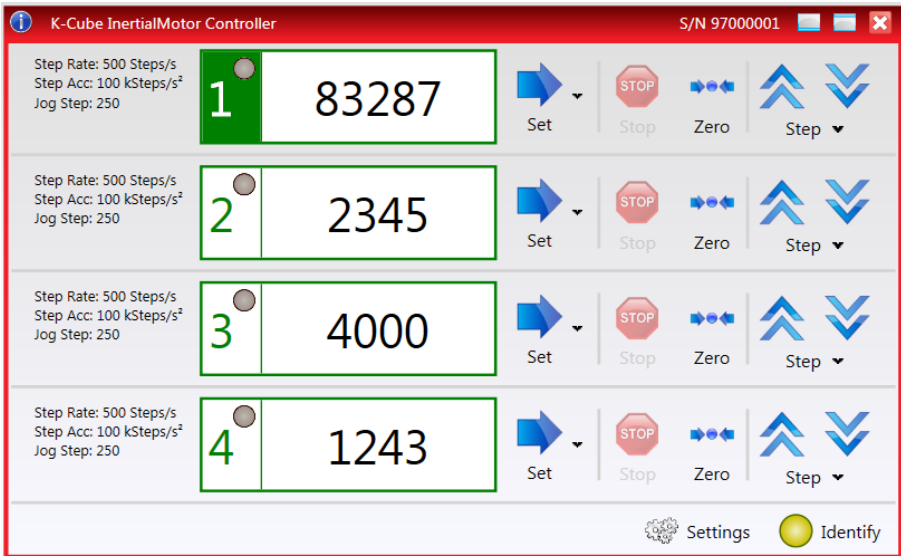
K-Cube InertialMotor Controller S/N 97000001

Step Rate: 500 Steps/s
Step Acc: 100 kSteps/s²
Jog Step: 250

1 83287

Set STOP Stop Zero Step

Step Rate: 500 Steps/s
Step Acc: 100 kSteps/s²
Jog Step: 250

2 2345

Set STOP Stop Zero Step

Step Rate: 500 Steps/s
Step Acc: 100 kSteps/s²
Jog Step: 250

3 4000

Set STOP Stop Zero Step

Step Rate: 500 Steps/s
Step Acc: 100 kSteps/s²
Jog Step: 250

4 1243

Set STOP Stop Zero Step

Settings Identify